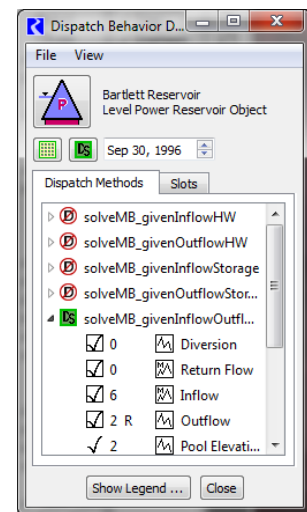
Dispatch Behavior D...

File View

Bartlett Reservoir
Level Power Reservoir Object

DS Sep 30, 1996

Dispatch Methods | Slots

solveMB_givenInflowHW
solveMB_givenOutflowHW
solveMB_givenInflowStorage
solveMB_givenOutflowStor...
DS solveMB_givenInflowOutfl...
0 Diversion
0 Return Flow
6 Inflow
2 R Outflow
2 Pool Elevati...

Show Legend ... Close